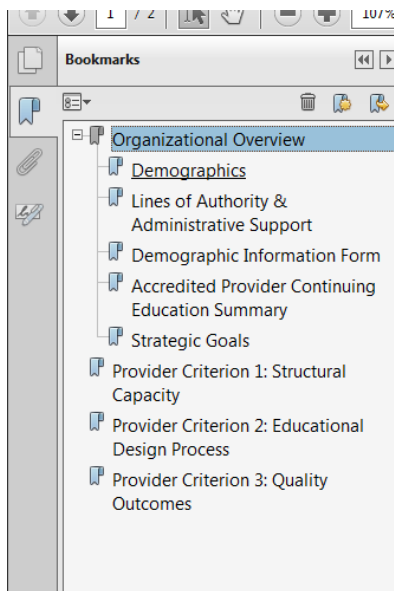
1 / 2 107%

Bookmarks

Organizational Overview

Demographics

Lines of Authority & Administrative Support

Demographic Information Form

Accredited Provider Continuing Education Summary

Strategic Goals

Provider Criterion 1: Structural Capacity

Provider Criterion 2: Educational Design Process

Provider Criterion 3: Quality Outcomes